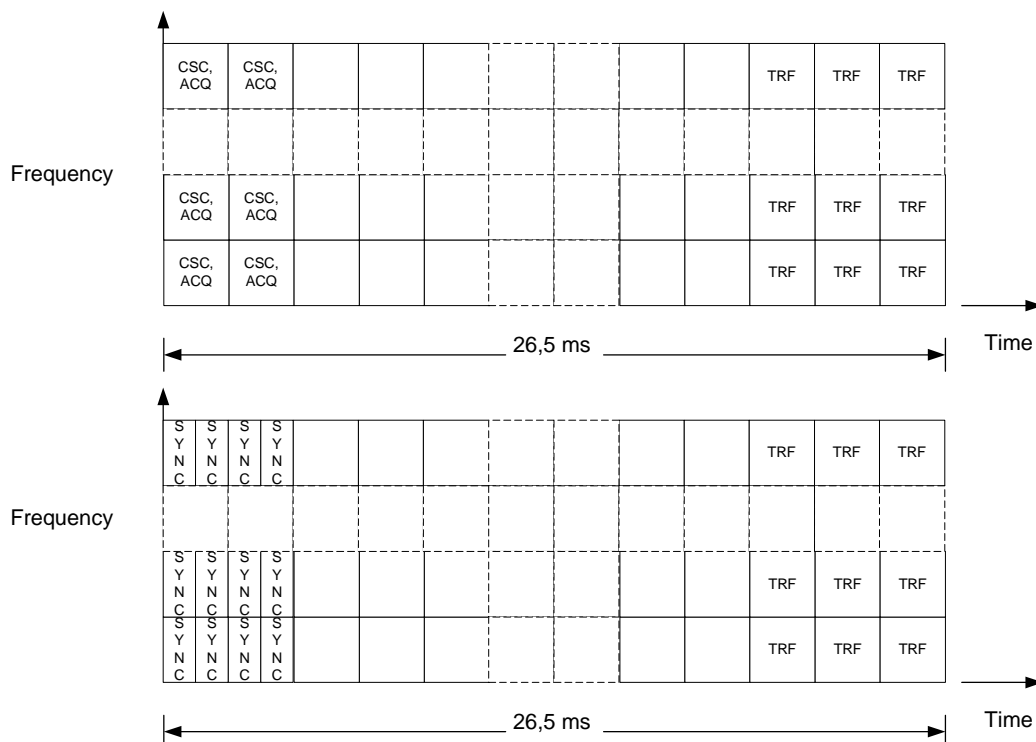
Frequency

| CSC, ACQ | CSC, ACQ | | | | | | | | TRF | TRF | TRF |
|---|---|---|---|---|---|---|---|---|---|---|---|
| | | | | | | | | | | | |
| CSC, ACQ | CSC, ACQ | | | | | | | | TRF | TRF | TRF |
| CSC, ACQ | CSC, ACQ | | | | | | | | TRF | TRF | TRF |

Time

26,5 ms

Frequency

| SYNC | SYNC | SYNC | SYNC | | | | | | | TRF | TRF | TRF |
|---|---|---|---|---|---|---|---|---|---|---|---|---|
| | | | | | | | | | | | | |
| SYNC | SYNC | SYNC | SYNC | | | | | | | TRF | TRF | TRF |
| SYNC | SYNC | SYNC | SYNC | | | | | | | TRF | TRF | TRF |

Time

26,5 ms